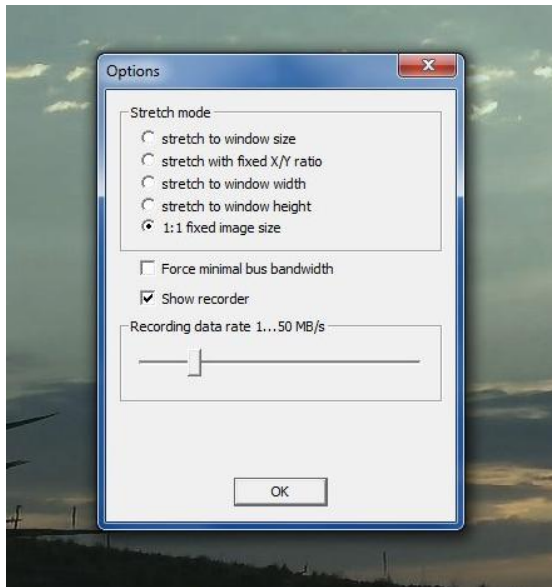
Options

Stretch mode

stretch to window size

stretch with fixed X/Y ratio

stretch to window width

stretch to window height

1:1 fixed image size

Force minimal bus bandwidth

Show recorder

Recording data rate 1...50 MB/s

OK